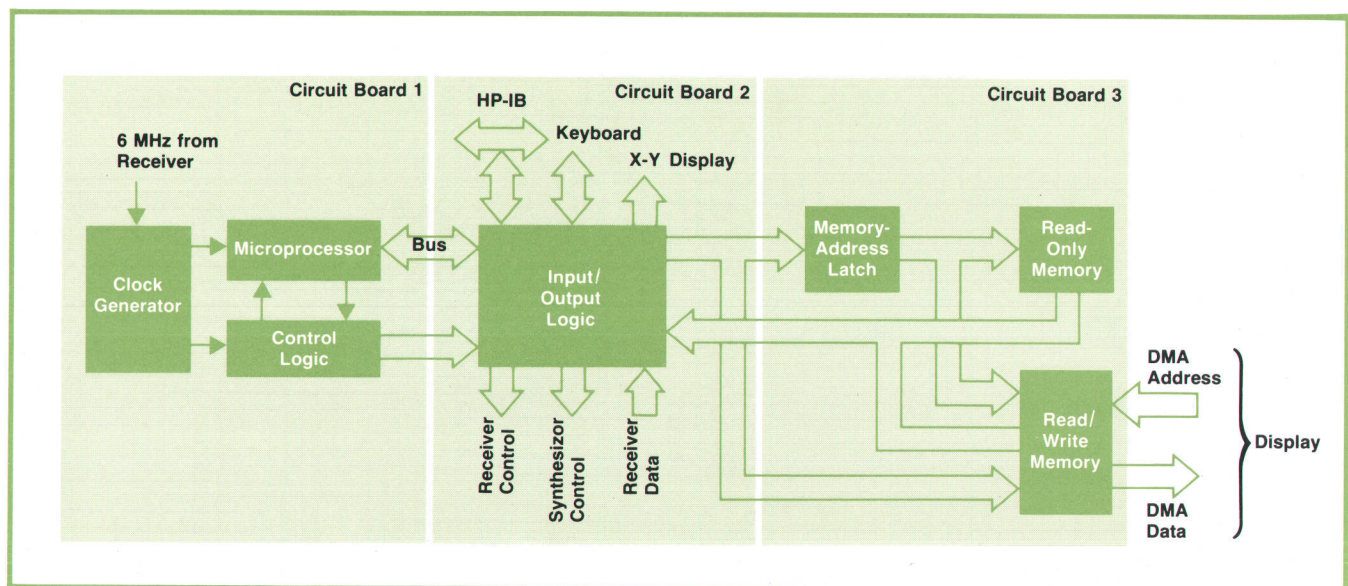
Circuit Board 1

6 MHz from Receiver

Clock Generator

Microprocessor

Control Logic

Bus

Circuit Board 2

HP-IB

Keyboard

X-Y Display

Input/ Output Logic

Receiver Control

Synthesizor Control

Receiver Data

Circuit Board 3

Memory-Address Latch

Read-Only Memory

Read/ Write Memory

DMA Address

DMA Data

Display